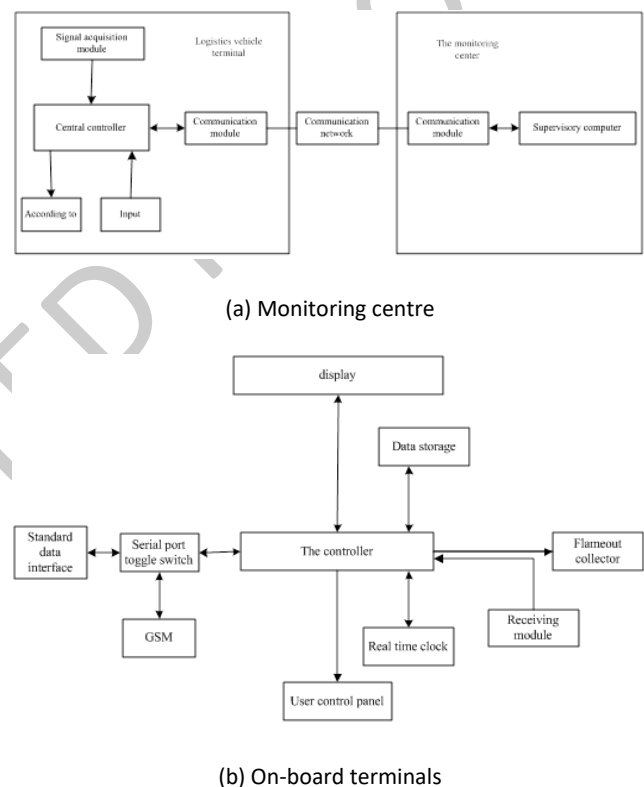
Signal acquisition module

Logistics vehicle terminal

Central controller

Communication module

Communication network

The monitoring center

Communication module

Supervisory computer

According to

Input

(a) Monitoring centre

display

Data storage

Standard data interface

Serial port toggle switch

The controller

Flameout collector

GSM

Real time clock

Receiving module

User control panel

(b) On-board terminals